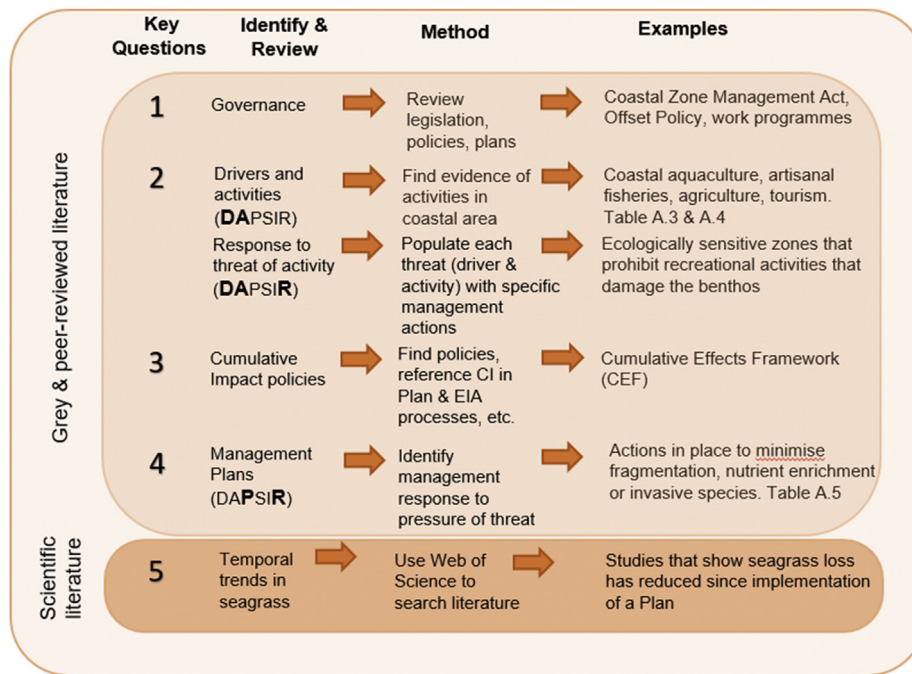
| Key Questions | Identify & Review | Method | Examples |
|---|---|---|---|
| 1 | Governance | Review legislation, policies, plans | Coastal Zone Management Act, Offset Policy, work programmes |
| 2 | Drivers and activities (**DA**PSIR) | Find evidence of activities in coastal area | Coastal aquaculture, artisanal fisheries, agriculture, tourism. Table A.3 & A.4 |
| | Response to threat of activity (**DA**PSI**R**) | Populate each threat (driver & activity) with specific management actions | Ecologically sensitive zones that prohibit recreational activities that damage the benthos |
| 3 | Cumulative Impact policies | Find policies, reference CI in Plan & EIA processes, etc. | Cumulative Effects Framework (CEF) |
| 4 | Management Plans (DA**P**SI**R**) | Identify management response to pressure of threat | Actions in place to minimise fragmentation, nutrient enrichment or invasive species. Table A.5 |
| 5 | Temporal trends in seagrass | Use Web of Science to search literature | Studies that show seagrass loss has reduced since implementation of a Plan |

Grey & peer-reviewed literature

Scientific literature